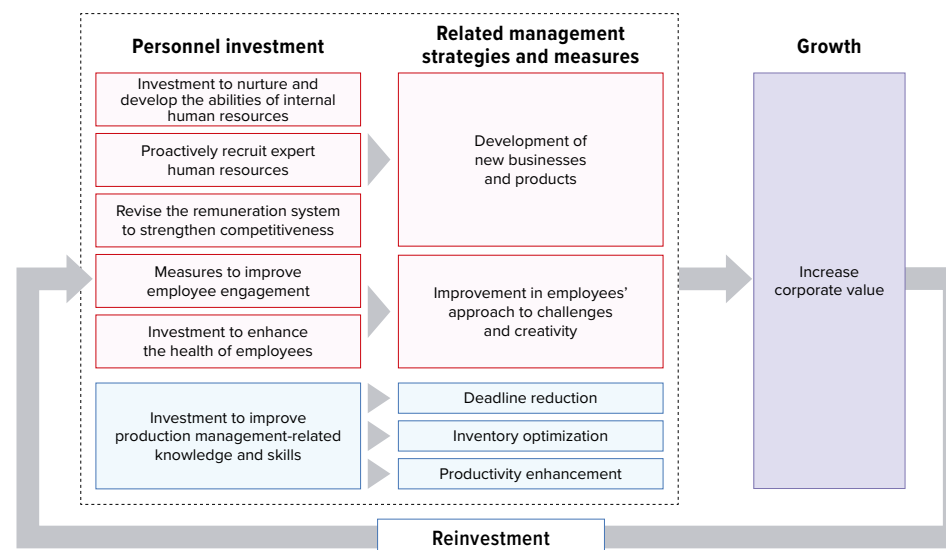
Personnel investment

Related management strategies and measures

Growth

Investment to nurture and develop the abilities of internal human resources

Proactively recruit expert human resources

Revise the remuneration system to strengthen competitiveness

Development of new businesses and products

Measures to improve employee engagement

Investment to enhance the health of employees

Improvement in employees' approach to challenges and creativity

Increase corporate value

Investment to improve production management-related knowledge and skills

Deadline reduction

Inventory optimization

Productivity enhancement

Reinvestment